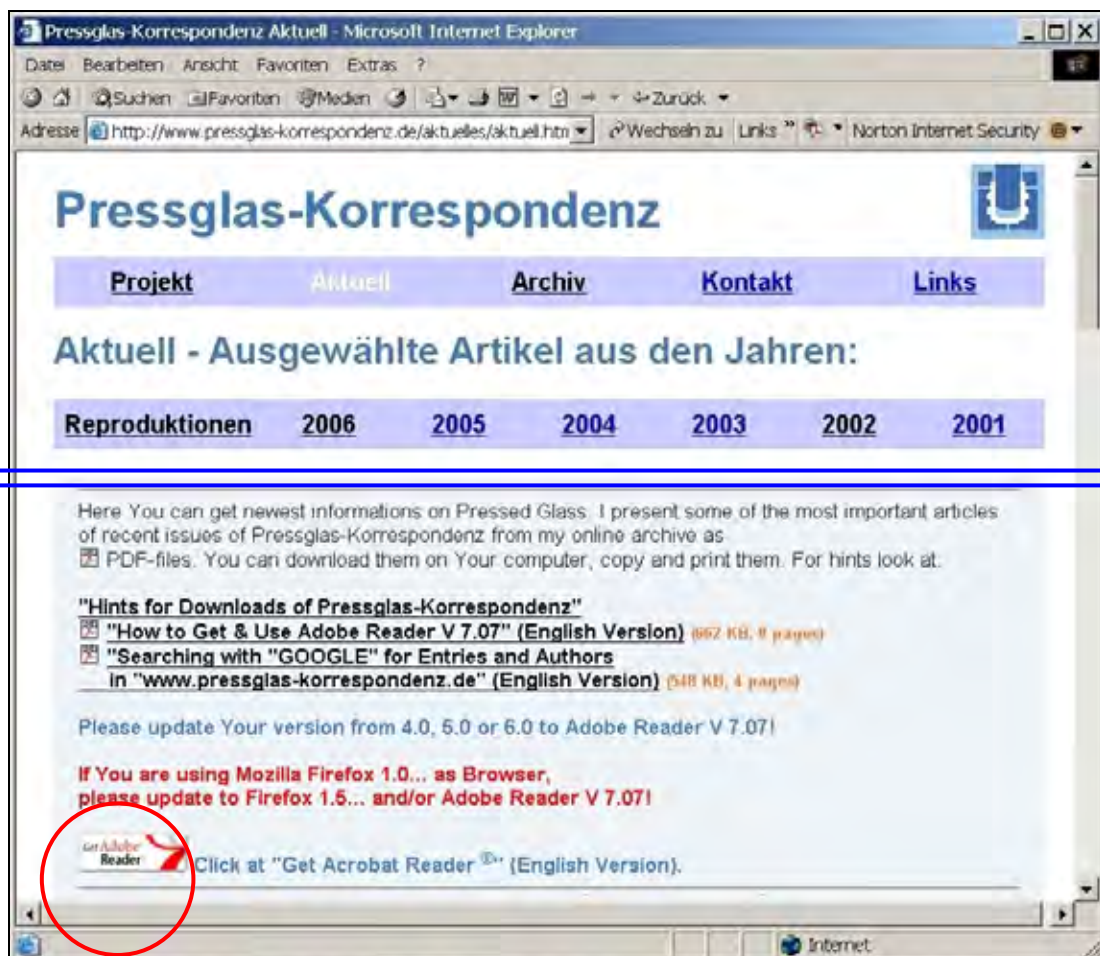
Pressglas-Korrespondenz Aktuell - Microsoft Internet Explorer

Datei Bearbeiten Ansicht Favoriten Extras ?

Suchen Favoriten Medien Zurück

Adresse http://www.pressglas-korrespondenz.de/aktuelles/aktuell.htm Wechseln zu Links Norton Internet Security

Pressglas-Korrespondenz

Projekt Aktuell Archiv Kontakt Links

Aktuell - Ausgewählte Artikel aus den Jahren:

Reproduktionen 2006 2005 2004 2003 2002 2001

Here You can get newest informations on Pressed Glass. I present some of the most important articles of recent issues of Pressglas-Korrespondenz from my online archive as PDF-files. You can download them on Your computer, copy and print them. For hints look at:

"Hints for Downloads of Pressglas-Korrespondenz"
"How to Get & Use Adobe Reader V 7.07" (English Version) (662 KB, 8 pages)
"Searching with "GOOGLE" for Entries and Authors in "www.pressglas-korrespondenz.de" (English Version) (548 KB, 4 pages)

Please update Your version from 4.0, 5.0 or 6.0 to Adobe Reader V 7.07!

If You are using Mozilla Firefox 1.0... as Browser, please update to Firefox 1.5... and/or Adobe Reader V 7.07!

Get Adobe Reader Click at "Get Acrobat Reader ®" (English Version).

Internet